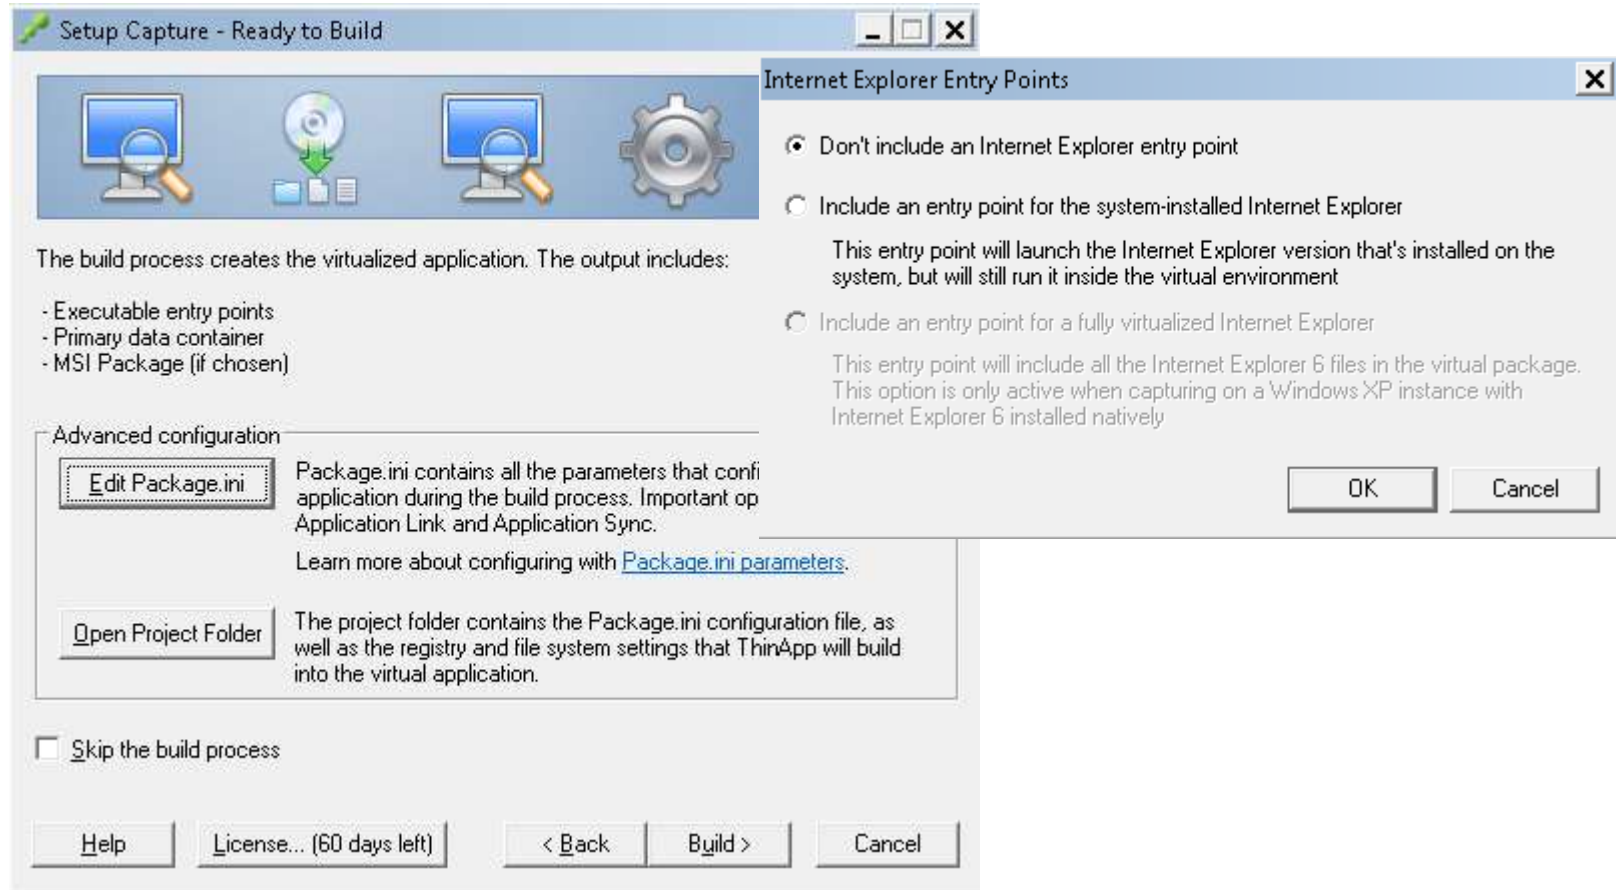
Setup Capture - Ready to Build

The build process creates the virtualized application. The output includes:

- Executable entry points
- Primary data container
- MSI Package (if chosen)

Advanced configuration

Edit Package.ini

Package.ini contains all the parameters that confi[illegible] application during the build process. Important op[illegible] Application Link and Application Sync.

Learn more about configuring with Package.ini parameters.

Open Project Folder

The project folder contains the Package.ini configuration file, as well as the registry and file system settings that ThinApp will build into the virtual application.

Skip the build process

Help

License... (60 days left)

< Back

Build >

Cancel

Internet Explorer Entry Points

Don't include an Internet Explorer entry point

Include an entry point for the system-installed Internet Explorer

This entry point will launch the Internet Explorer version that's installed on the system, but will still run it inside the virtual environment

Include an entry point for a fully virtualized Internet Explorer

This entry point will include all the Internet Explorer 6 files in the virtual package. This option is only active when capturing on a Windows XP instance with Internet Explorer 6 installed natively

OK

Cancel